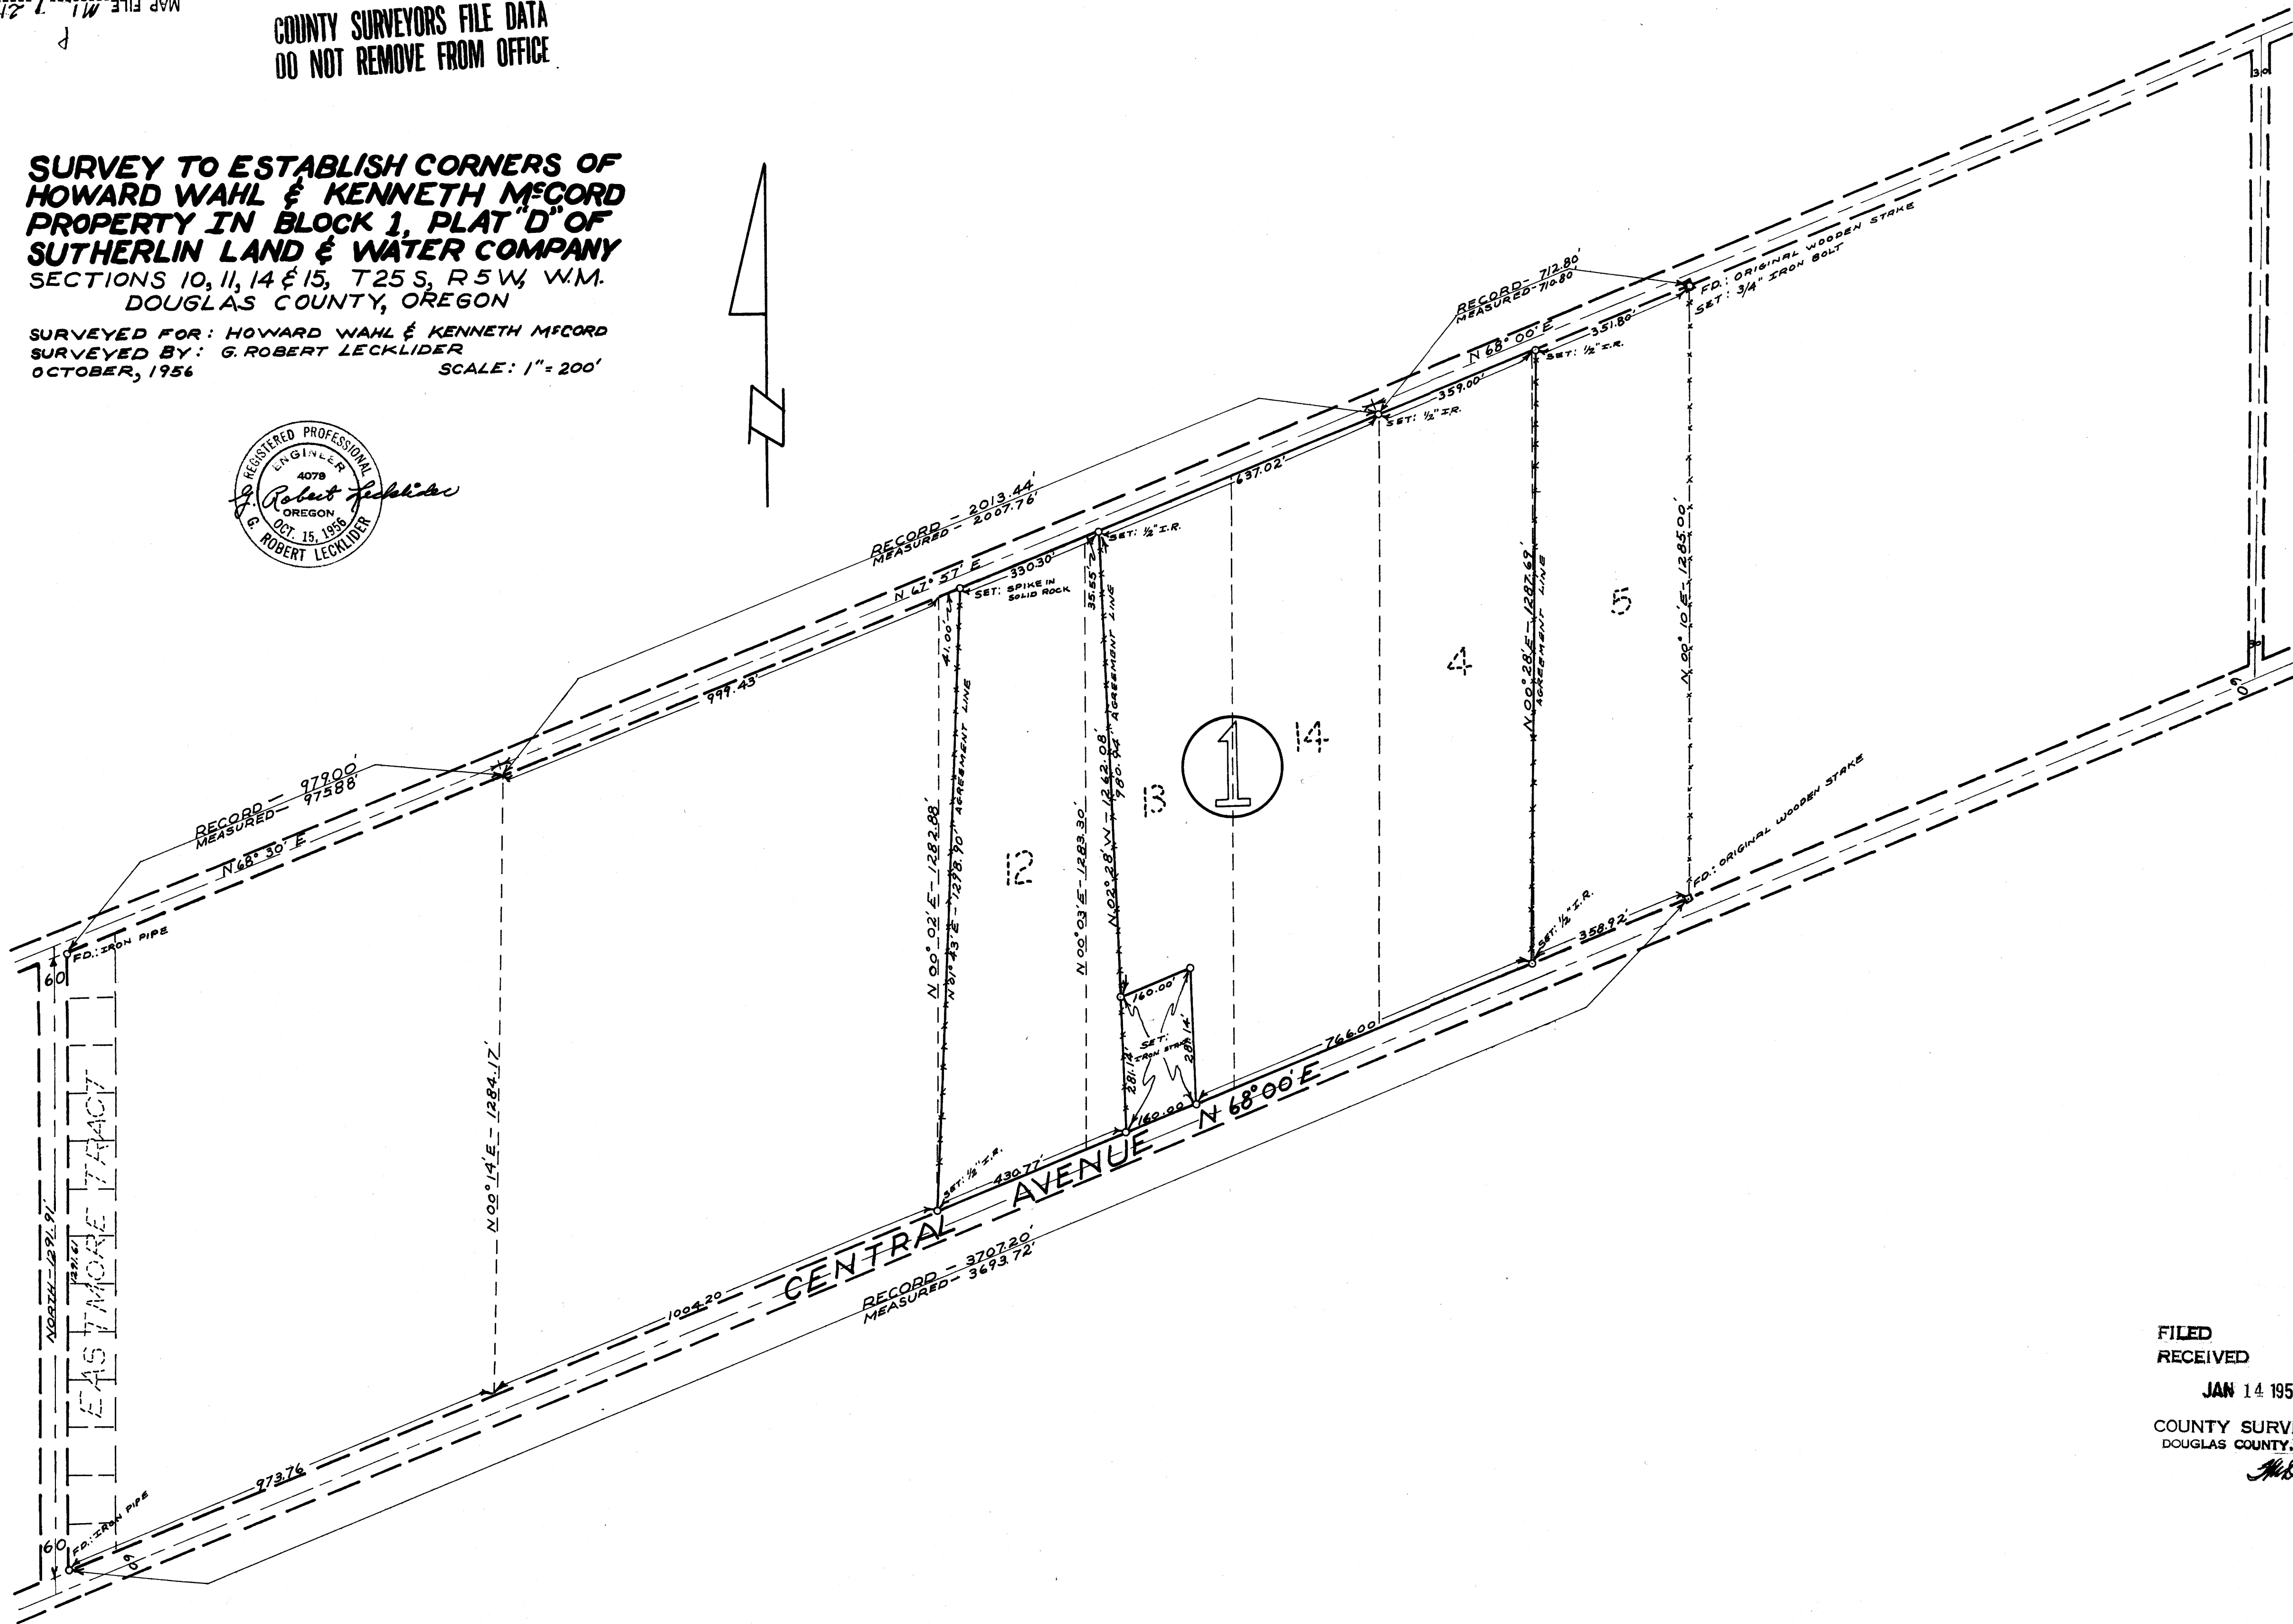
MAP FILE M1 ... 12
P

COUNTY SURVEYORS FILE DATA
DO NOT REMOVE FROM OFFICE

SURVEY TO ESTABLISH CORNERS OF HOWARD WAHL & KENNETH McCORD PROPERTY IN BLOCK 1, PLAT "D" OF SUTHERLIN LAND & WATER COMPANY
SECTIONS 10, 11, 14 & 15, T25 S, R5W, W.M.
DOUGLAS COUNTY, OREGON

SURVEYED FOR: HOWARD WAHL & KENNETH McCORD
SURVEYED BY: G. ROBERT LECKLIDER
OCTOBER, 1956
SCALE: 1" = 200'

REGISTERED PROFESSIONAL ENGINEER
4079
OREGON
OCT. 15, 1956
G. ROBERT LECKLIDER
G. Robert Lecklider

RECORD - 2013.44'
MEASURED - 2007.76'
N 67° 57' E
SET: SPIKE IN SOLID ROCK
330.30'
SET: ½" I.R.
637.02'
359.00'
SET: ½" I.R.
RECORD - 712.80'
MEASURED - 710.80'
N 68° 00' E
351.80'
SET: ½" I.R.
FD.: ORIGINAL WOODEN STAKE
SET: 3/4" IRON BOLT

999.43'
RECORD - 979.00'
MEASURED - 975.88'
N 68° 30' E
FD.: IRON PIPE
60
60
30
60

41.00'
N 00° 02' E - 1282.88'
N 01° 43' E - 1298.90' AGREEMENT LINE
12
N 00° 03' E - 1283.30'
35.55'
N 02° 28' W - 1262.08'
1280.74' AGREEMENT LINE
13
1
14
4
N 00° 28' E - 1287.69'
AGREEMENT LINE
5
N 00° 10' E - 1285.00'
N 00° 14' E - 1284.17'
NORTH - 1291.91'
1291.61'
EASTMORE TRACT

160.00'
SET: IRON STAKE
281.14'
281.14'
160.00'
766.00'
SET: ½" I.R.
358.92'
FD.: ORIGINAL WOODEN STAKE

SET: ½" I.R.
430.77'
CENTRAL AVENUE N 68° 00' E
RECORD - 3707.20'
MEASURED - 3693.72'
1004.20
973.76
FD.: IRON PIPE
60

FILED
RECEIVED
JAN 14 195
COUNTY SURV
DOUGLAS COUNTY,